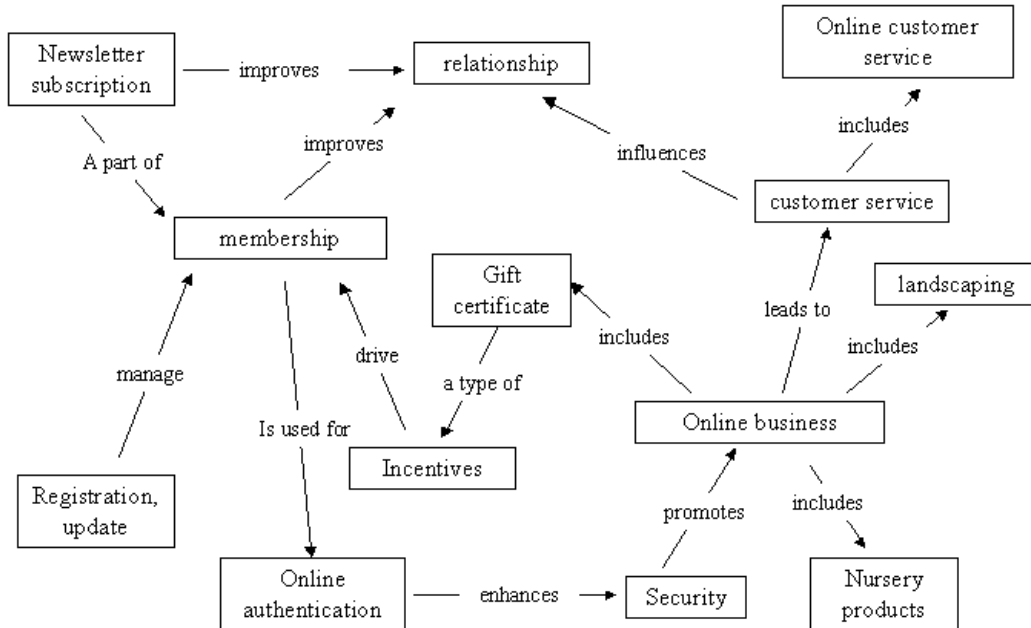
Newsletter subscription

improves

relationship

Online customer service

A part of

improves

influences

includes

membership

customer service

Gift certificate

landscaping

leads to

manage

drive

includes

includes

a type of

Is used for

Online business

Incentives

Registration, update

promotes

includes

Online authentication

enhances

Security

Nursery products